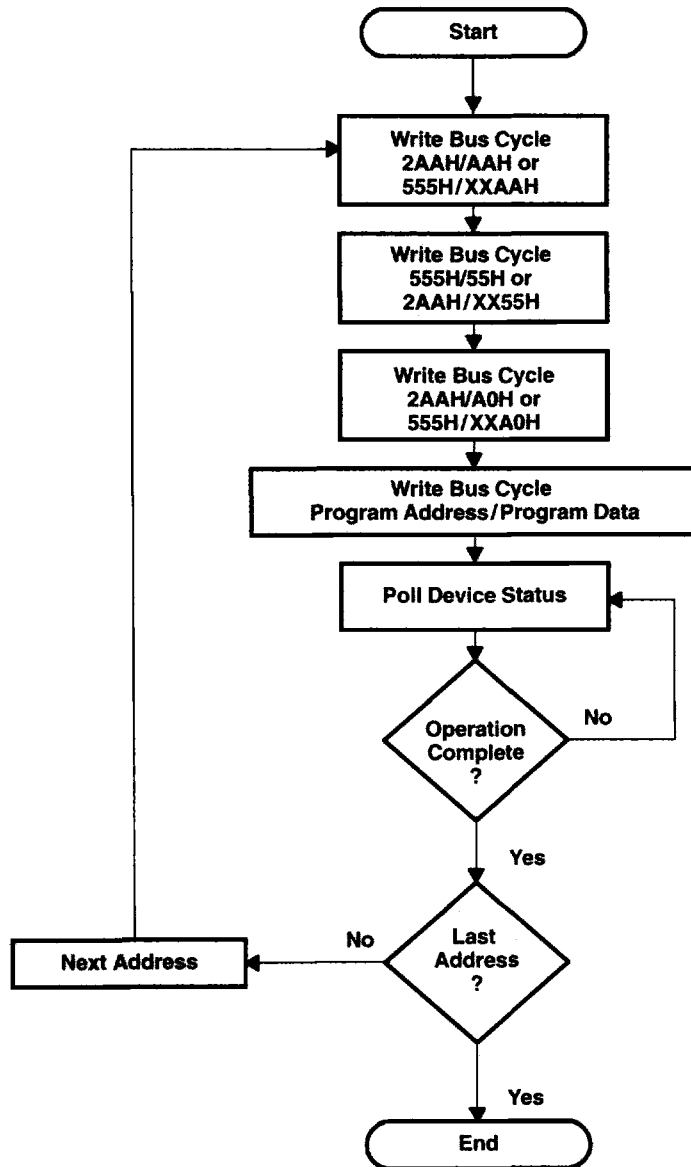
Start

Write Bus Cycle
2AAH/AAH or
555H/XXAAH

Write Bus Cycle
555H/55H or
2AAH/XX55H

Write Bus Cycle
2AAH/A0H or
555H/XXA0H

Write Bus Cycle
Program Address/Program Data

Poll Device Status

Operation
Complete
?

No

Yes

Last
Address
?

No

Next Address

Yes

End